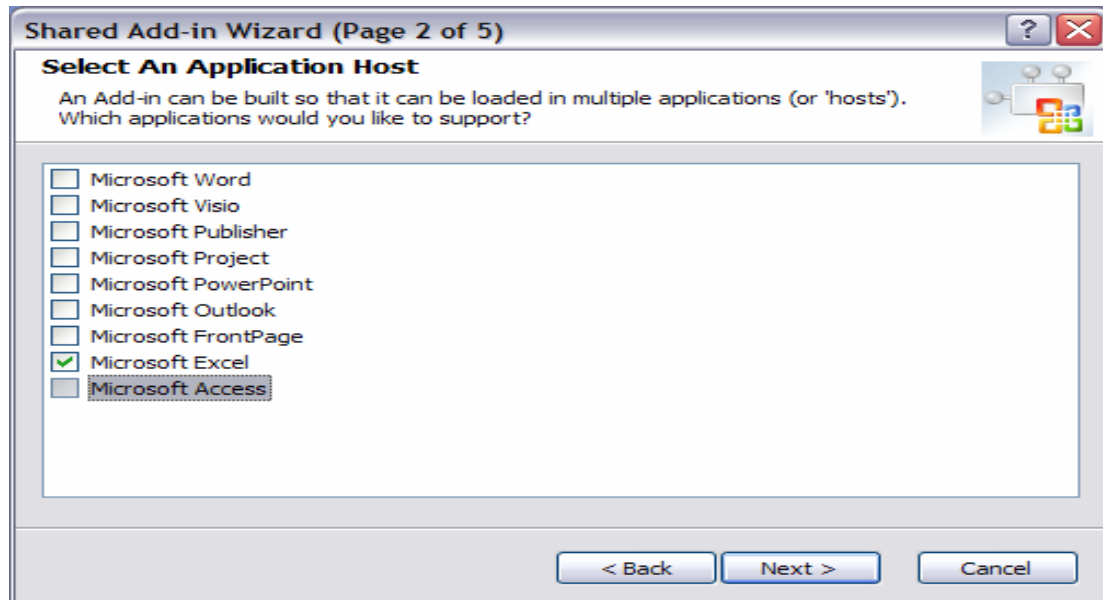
Shared Add-in Wizard (Page 2 of 5)

?

Select An Application Host

An Add-in can be built so that it can be loaded in multiple applications (or 'hosts'). Which applications would you like to support?

Microsoft Word
Microsoft Visio
Microsoft Publisher
Microsoft Project
Microsoft PowerPoint
Microsoft Outlook
Microsoft FrontPage
Microsoft Excel
Microsoft Access

< Back

Next >

Cancel